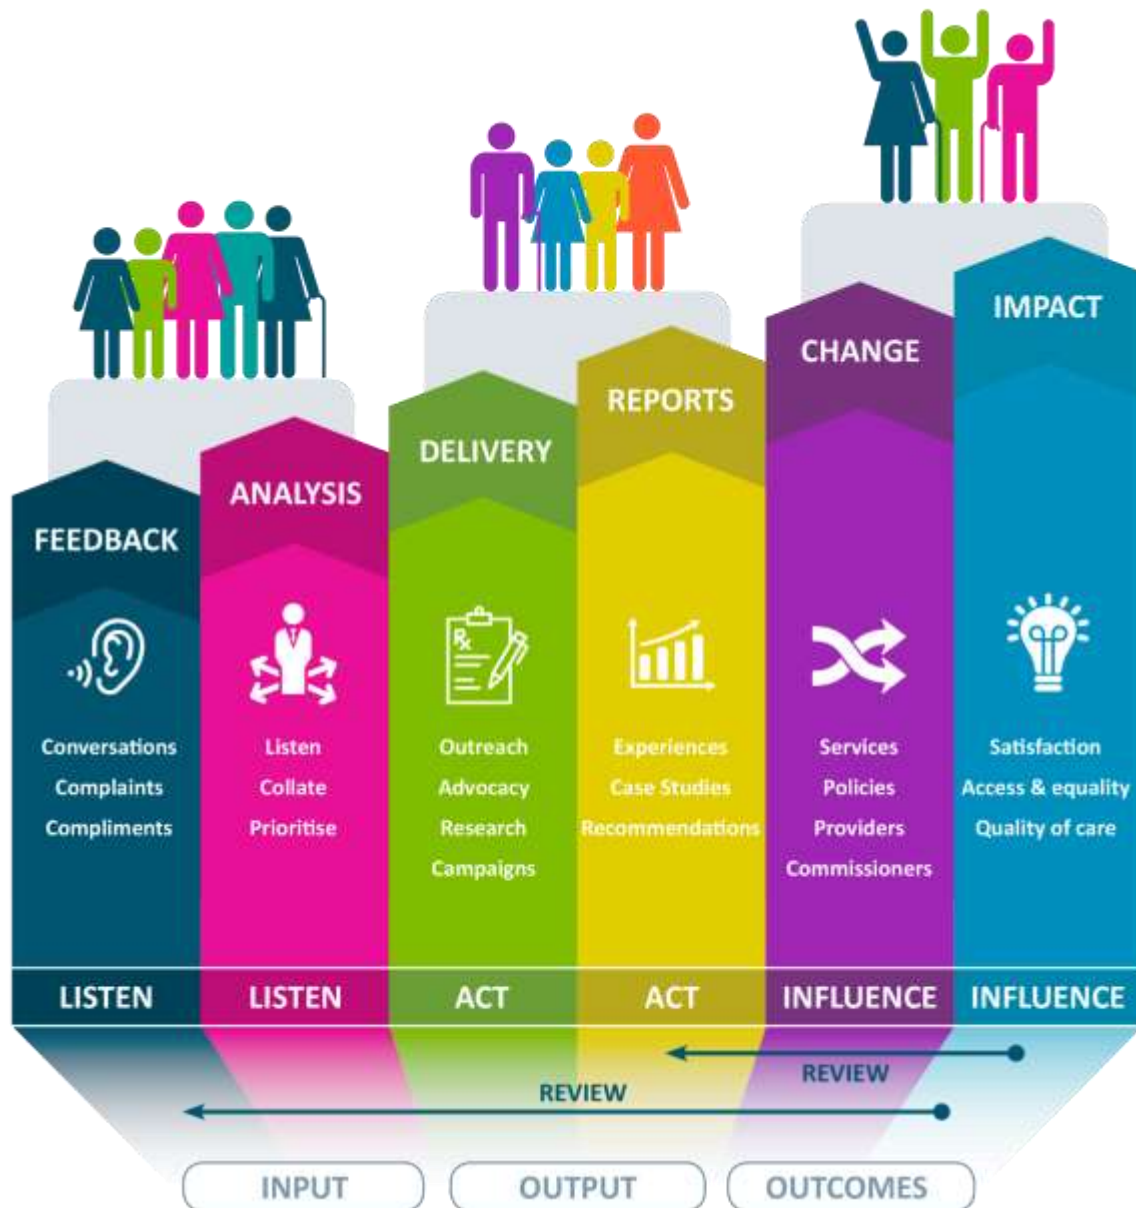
FEEDBACK

Conversations
Complaints
Compliments

ANALYSIS

Listen
Collate
Prioritise

DELIVERY

Outreach
Advocacy
Research
Campaigns

REPORTS

Experiences
Case Studies
Recommendations

CHANGE

Services
Policies
Providers
Commissioners

IMPACT

Satisfaction
Access & equality
Quality of care

| LISTEN | LISTEN | ACT | ACT | INFLUENCE | INFLUENCE |
|---|---|---|---|---|---|

REVIEW

REVIEW

INPUT OUTPUT OUTCOMES